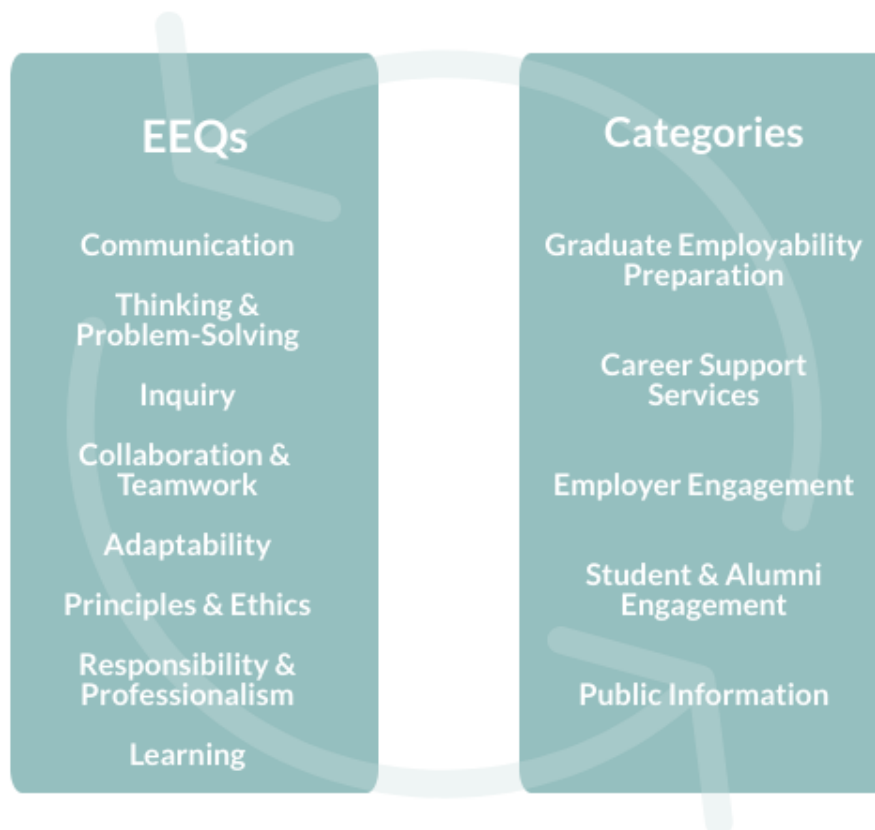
EEQs

Communication

Thinking & Problem-Solving

Inquiry

Collaboration & Teamwork

Adaptability

Principles & Ethics

Responsibility & Professionalism

Learning

Categories

Graduate Employability Preparation

Career Support Services

Employer Engagement

Student & Alumni Engagement

Public Information